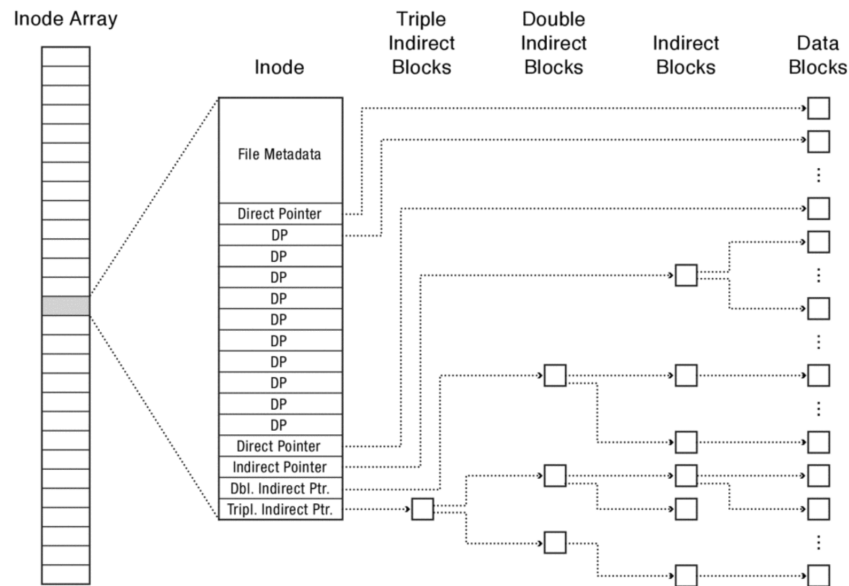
Inode Array

Inode

Triple Indirect Blocks

Double Indirect Blocks

Indirect Blocks

Data Blocks

File Metadata

Direct Pointer

DP

DP

DP

DP

DP

DP

DP

DP

DP

DP

Direct Pointer

Indirect Pointer

Dbl. Indirect Ptr.

Tripl. Indirect Ptr.